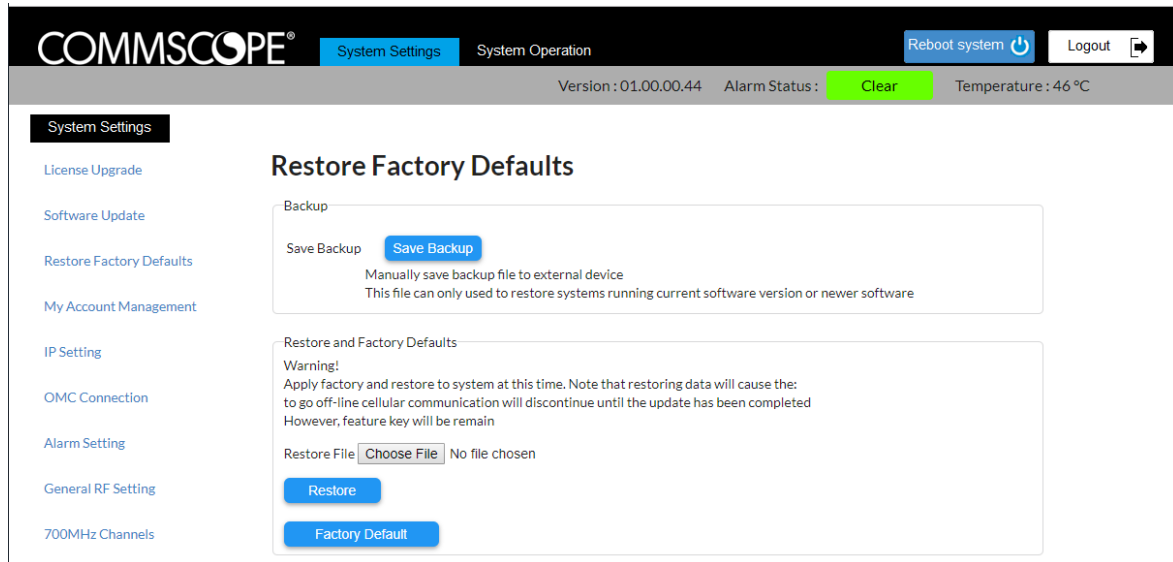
COMMSCOPE®

System Settings

System Operation

Reboot system

Logout

Version : 01.00.00.44

Alarm Status :

Clear

Temperature : 46 °C

System Settings

License Upgrade

Software Update

Restore Factory Defaults

My Account Management

IP Setting

OMC Connection

Alarm Setting

General RF Setting

700MHz Channels

Restore Factory Defaults

Backup

Save Backup

Save Backup

Manually save backup file to external device

This file can only used to restore systems running current software version or newer software

Restore and Factory Defaults

Warning!

Apply factory and restore to system at this time. Note that restoring data will cause the:

to go off-line cellular communication will discontinue until the update has been completed

However, feature key will be remain

Restore File

Choose File

No file chosen

Restore

Factory Default